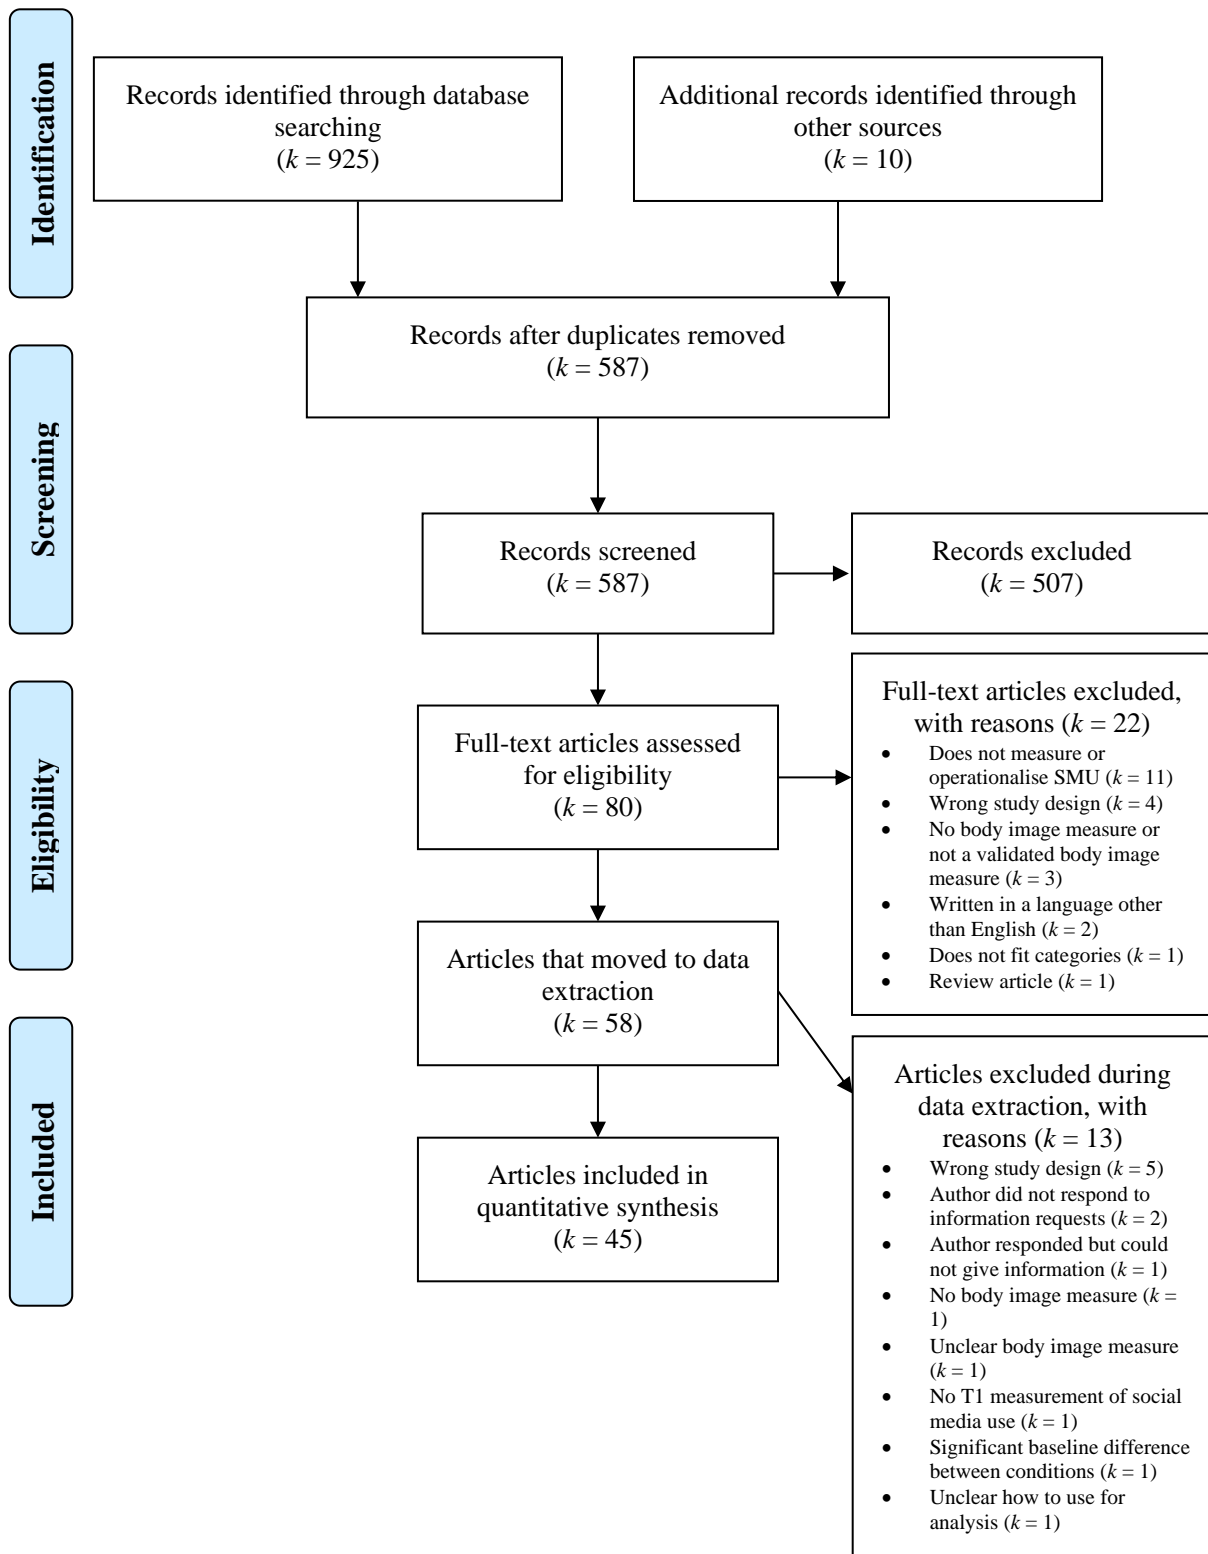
Identification

Records identified through database searching ($k = 925$)

Additional records identified through other sources ($k = 10$)

Screening

Records after duplicates removed ($k = 587$)

Records screened ($k = 587$)

Records excluded ($k = 507$)

Eligibility

Full-text articles assessed for eligibility ($k = 80$)

Full-text articles excluded, with reasons ($k = 22$)
- Does not measure or operationalise SMU ($k = 11$)
- Wrong study design ($k = 4$)
- No body image measure or not a validated body image measure ($k = 3$)
- Written in a language other than English ($k = 2$)
- Does not fit categories ($k = 1$)
- Review article ($k = 1$)

Articles that moved to data extraction ($k = 58$)

Included

Articles included in quantitative synthesis ($k = 45$)

Articles excluded during data extraction, with reasons ($k = 13$)
- Wrong study design ($k = 5$)
- Author did not respond to information requests ($k = 2$)
- Author responded but could not give information ($k = 1$)
- No body image measure ($k = 1$)
- Unclear body image measure ($k = 1$)
- No T1 measurement of social media use ($k = 1$)
- Significant baseline difference between conditions ($k = 1$)
- Unclear how to use for analysis ($k = 1$)